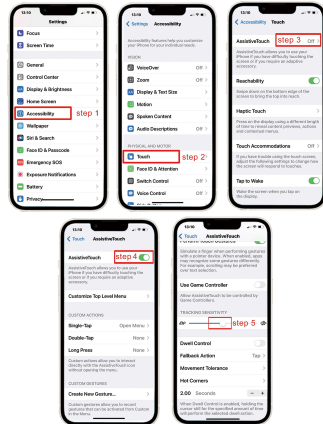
13:10

Settings

Focus

Screen Time

General

Control Center

Display & Brightness

Home Screen

Accessibility

step 1

Wallpaper

Siri & Search

Face ID & Passcode

Emergency SOS

Exposure Notifications

Battery

Privacy

13:10

Settings Accessibility

Accessibility features help you customize your iPhone for your individual needs.

VISION

VoiceOver Off

Zoom Off

Display & Text Size

Motion

Spoken Content

Audio Descriptions Off

PHYSICAL AND MOTOR

Touch

step 2

Face ID & Attention

Switch Control Off

Voice Control Off

13:10

Accessibility Touch

AssistiveTouch

step 3

Off

AssistiveTouch allows you to use your iPhone if you have difficulty touching the screen or if you require an adaptive accessory.

Reachability

Swipe down on the bottom edge of the screen to bring the top into reach.

Haptic Touch

Press on the display using a different length of time to reveal content previews, actions and contextual menus.

Touch Accommodations Off

If you have trouble using the touch screen, adjust the following settings to change how the screen will respond to touches.

Tap to Wake

Wake the screen when you tap on the display.

13:10

Touch AssistiveTouch

AssistiveTouch

step 4

AssistiveTouch allows you to use your iPhone if you have difficulty touching the screen or if you require an adaptive accessory.

Customize Top Level Menu

CUSTOM ACTIONS

Single-Tap Open Menu

Double-Tap None

Long Press None

Custom actions allow you to interact directly with the AssistiveTouch icon without opening the menu.

CUSTOM GESTURES

Create New Gesture...

Custom gestures allow you to record gestures that can be activated from Custom in the Menu.

13:10

Touch AssistiveTouch

Simulate a finger when performing gestures with a pointer device. When enabled, apps may recognize some gestures differently. For example, scrolling may be preferred over text selection.

Use Game Controller

Allow AssistiveTouch to be controlled by Game Controllers.

TRACKING SENSITIVITY

step 5

Dwell Control

Fallback Action Tap

Movement Tolerance

Hot Corners

2.00 Seconds

When Dwell Control is enabled, holding the cursor still for the specified amount of time will perform the selected dwell action.